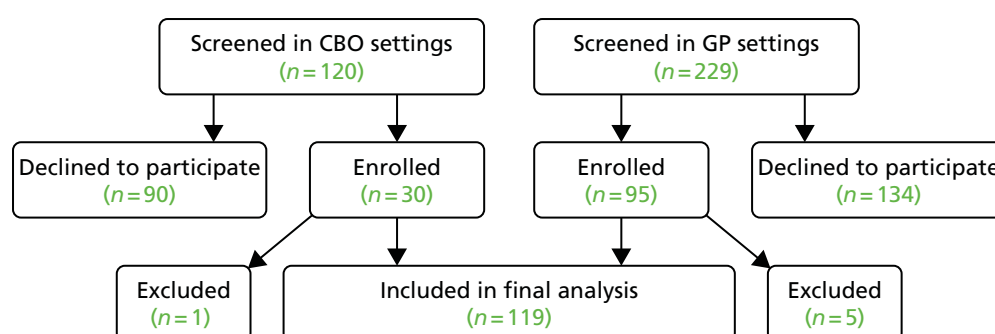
Screened in CBO settings
($n = 120$)

Screened in GP settings
($n = 229$)

Declined to participate
($n = 90$)

Enrolled
($n = 30$)

Enrolled
($n = 95$)

Declined to participate
($n = 134$)

Excluded
($n = 1$)

Included in final analysis
($n = 119$)

Excluded
($n = 5$)